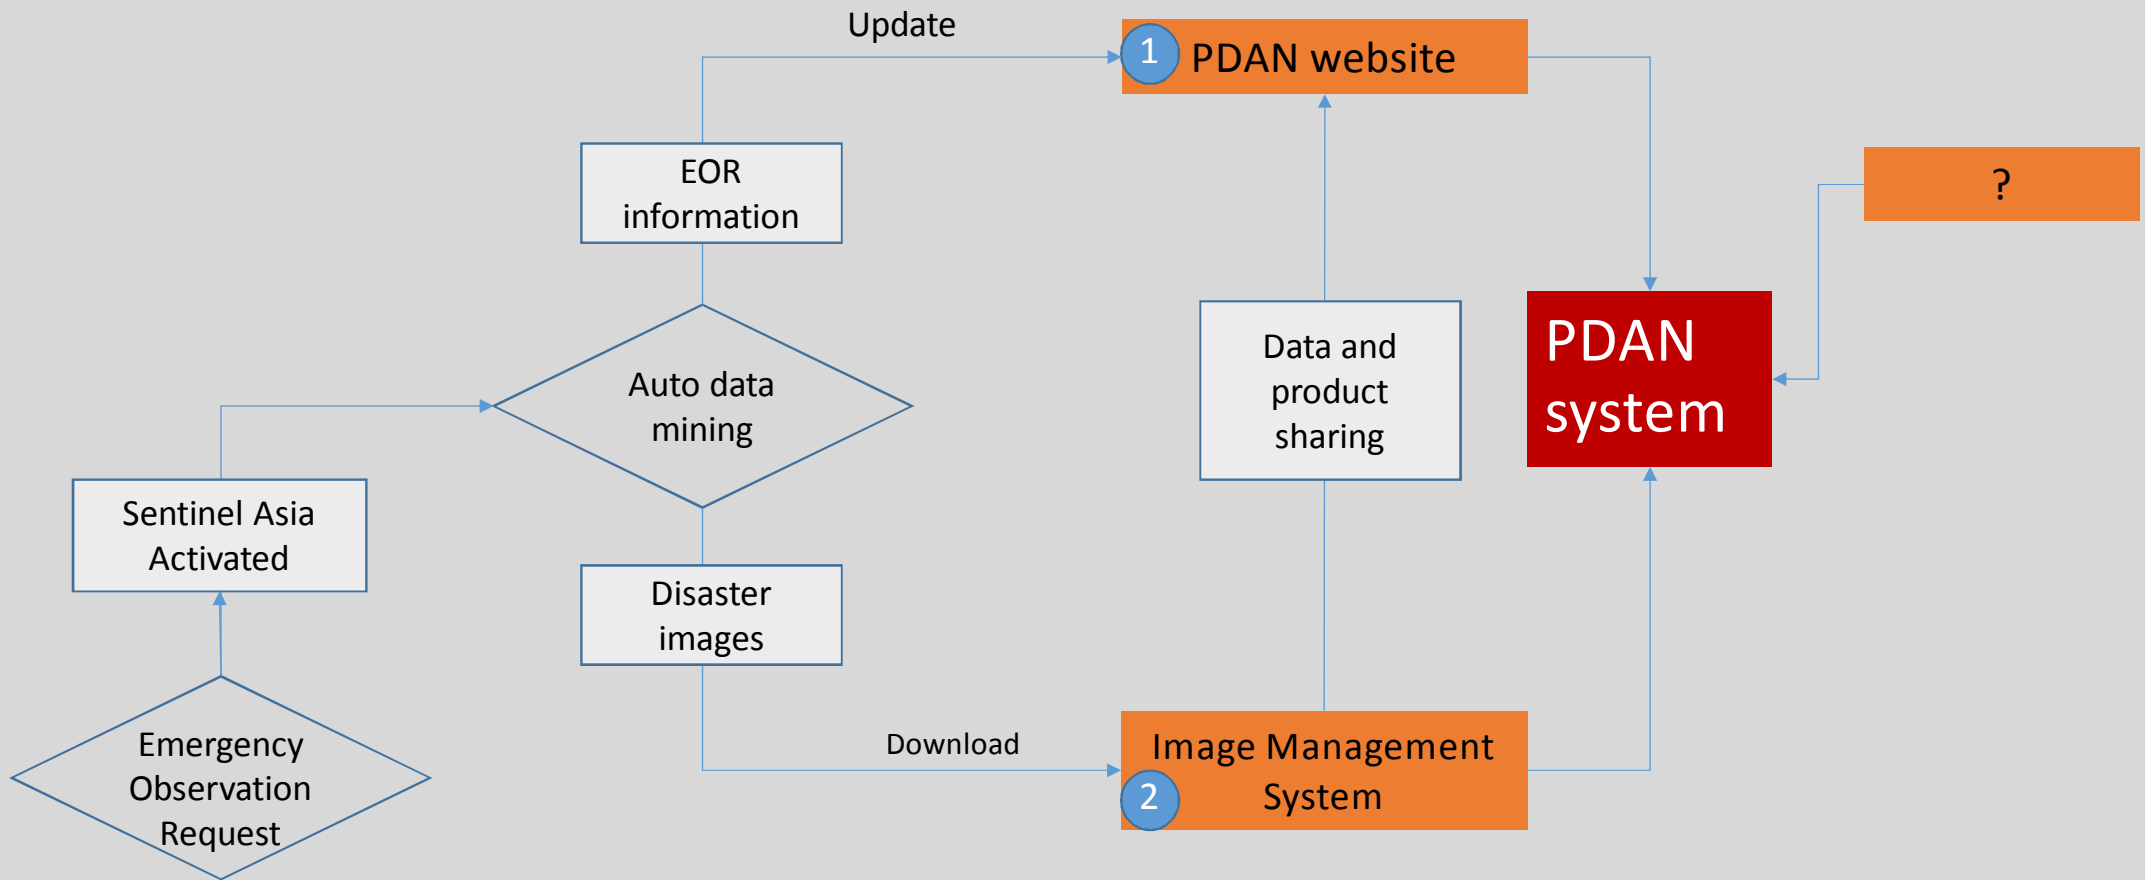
Update

1 PDAN website

EOR information

?

Data and product sharing

PDAN system

Auto data mining

Sentinel Asia Activated

Disaster images

Emergency Observation Request

Download

Image Management System
2